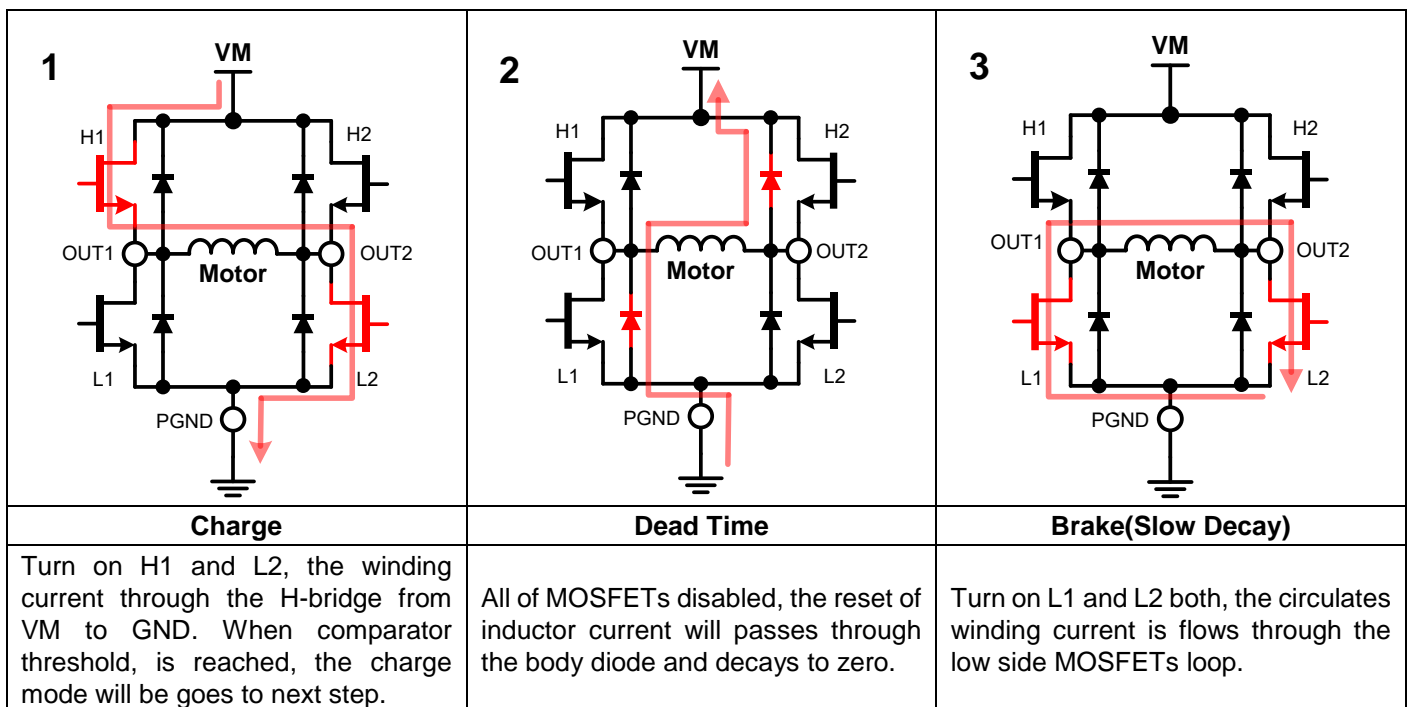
| 1 VM H1 H2 OUT1 Motor OUT2 L1 L2 PGND | 2 VM H1 H2 OUT1 Motor OUT2 L1 L2 PGND | 3 VM H1 H2 OUT1 Motor OUT2 L1 L2 PGND |
|---|---|---|
| **Charge** | **Dead Time** | **Brake(Slow Decay)** |
| Turn on H1 and L2, the winding current through the H-bridge from VM to GND. When comparator threshold, is reached, the charge mode will be goes to next step. | All of MOSFETs disabled, the reset of inductor current will passes through the body diode and decays to zero. | Turn on L1 and L2 both, the circulates winding current is flows through the low side MOSFETs loop. |